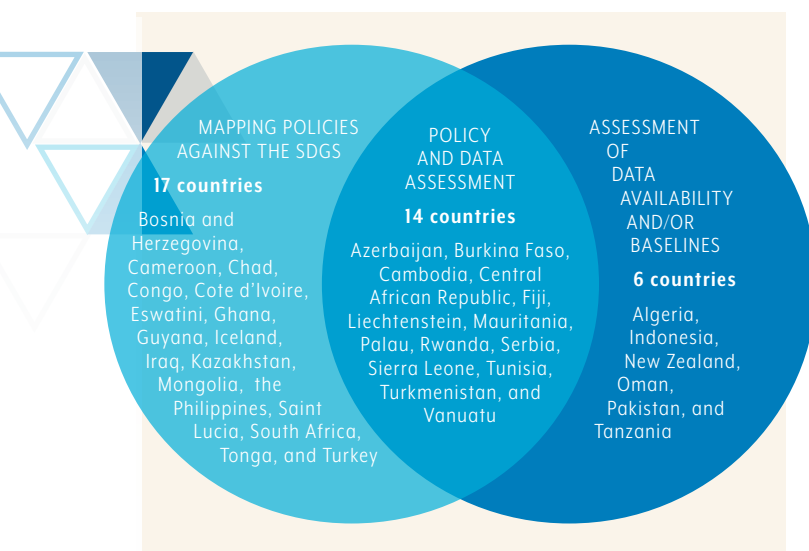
MAPPING POLICIES AGAINST THE SDGS

17 countries

Bosnia and Herzegovina, Cameroon, Chad, Congo, Cote d'Ivoire, Eswatini, Ghana, Guyana, Iceland, Iraq, Kazakhstan, Mongolia, the Philippines, Saint Lucia, South Africa, Tonga, and Turkey

POLICY AND DATA ASSESSMENT

14 countries

Azerbaijan, Burkina Faso, Cambodia, Central African Republic, Fiji, Liechtenstein, Mauritania, Palau, Rwanda, Serbia, Sierra Leone, Tunisia, Turkmenistan, and Vanuatu

ASSESSMENT OF DATA AVAILABILITY AND/OR BASELINES

6 countries

Algeria, Indonesia, New Zealand, Oman, Pakistan, and Tanzania